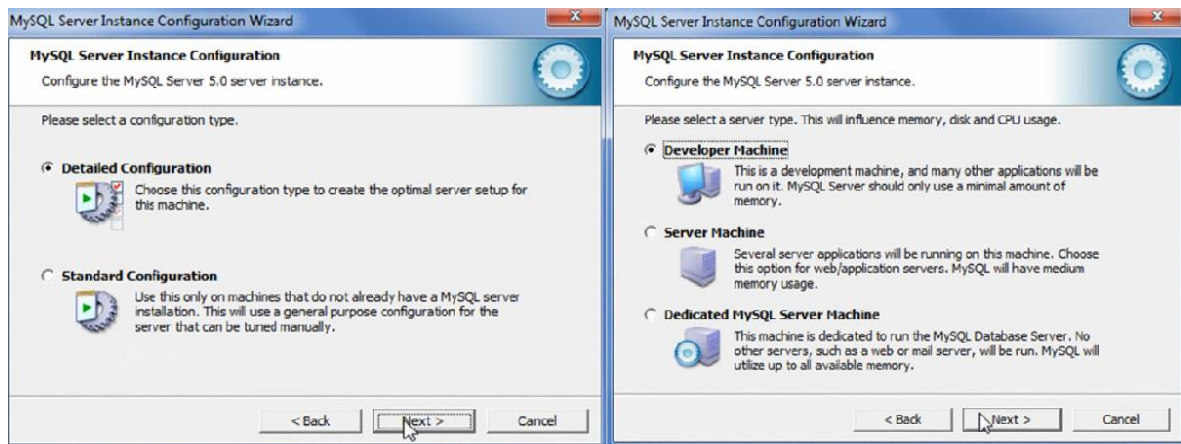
MySQL Server Instance Configuration Wizard

MySQL Server Instance Configuration

Configure the MySQL Server 5.0 server instance.

Please select a configuration type.

Detailed Configuration

Choose this configuration type to create the optimal server setup for this machine.

Standard Configuration

Use this only on machines that do not already have a MySQL server installation. This will use a general purpose configuration for the server that can be tuned manually.

< Back

Next >

Cancel

MySQL Server Instance Configuration Wizard

MySQL Server Instance Configuration

Configure the MySQL Server 5.0 server instance.

Please select a server type. This will influence memory, disk and CPU usage.

Developer Machine

This is a development machine, and many other applications will be run on it. MySQL Server should only use a minimal amount of memory.

Server Machine

Several server applications will be running on this machine. Choose this option for web/application servers. MySQL will have medium memory usage.

Dedicated MySQL Server Machine

This machine is dedicated to run the MySQL Database Server. No other servers, such as a web or mail server, will be run. MySQL will utilize up to all available memory.

< Back

Next >

Cancel